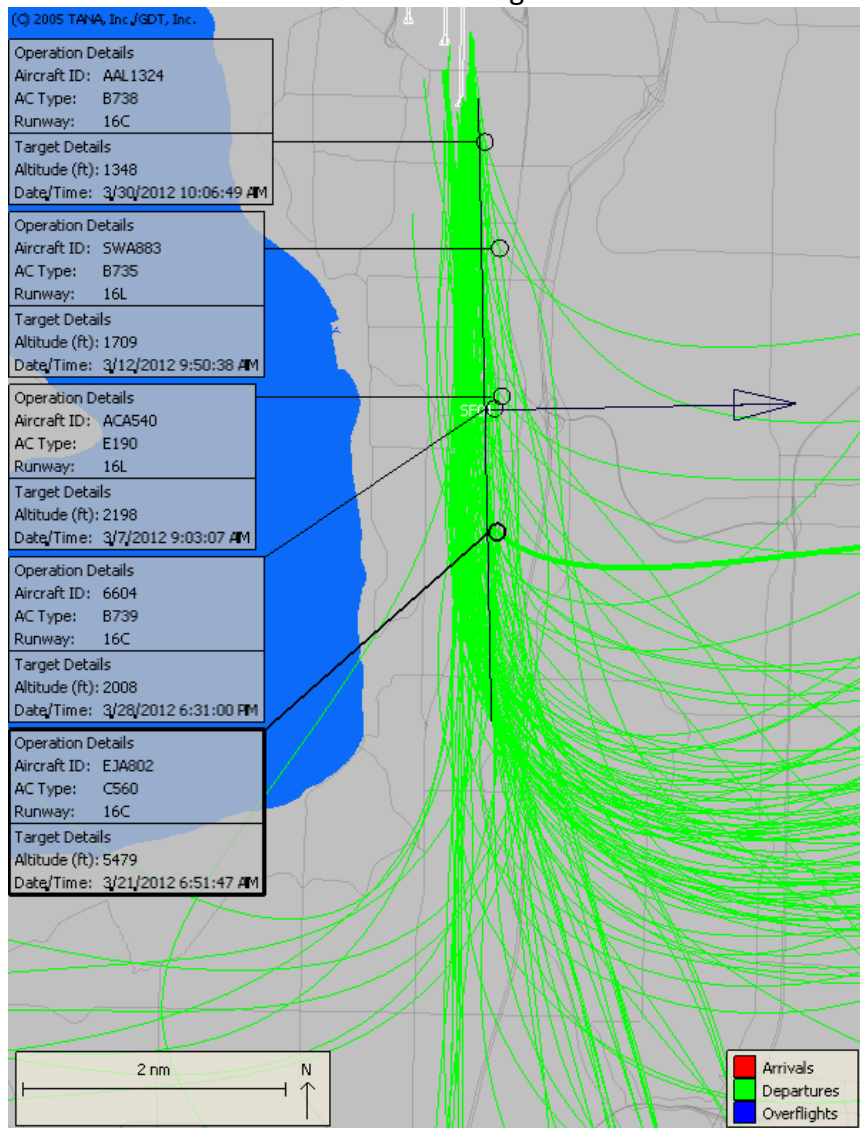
(C) 2005 TANA, Inc./GDT, Inc.

Operation Details
Aircraft ID: AAL1324
AC Type: B738
Runway: 16C
Target Details
Altitude (ft): 1348
Date/Time: 3/30/2012 10:06:49 AM

Operation Details
Aircraft ID: SWA883
AC Type: B735
Runway: 16L
Target Details
Altitude (ft): 1709
Date/Time: 3/12/2012 9:50:38 AM

Operation Details
Aircraft ID: ACA540
AC Type: E190
Runway: 16L
Target Details
Altitude (ft): 2198
Date/Time: 3/7/2012 9:03:07 AM

Operation Details
Aircraft ID: 6604
AC Type: B739
Runway: 16C
Target Details
Altitude (ft): 2008
Date/Time: 3/28/2012 6:31:00 PM

Operation Details
Aircraft ID: EJA802
AC Type: C560
Runway: 16C
Target Details
Altitude (ft): 5479
Date/Time: 3/21/2012 6:51:47 AM

SFI

2 nm
N

Arrivals
Departures
Overflights